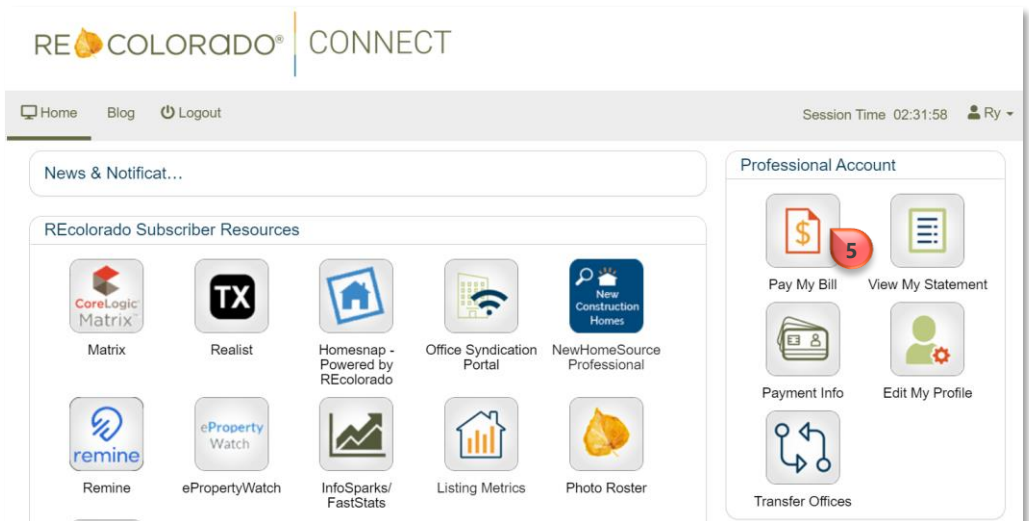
RE COLORADO® CONNECT

Home Blog Logout

Session Time 02:31:58 Ry

News & Notificat...

REcolorado Subscriber Resources

CoreLogic Matrix
Matrix

TX
Realist

Homesnap - Powered by REcolorado

Office Syndication Portal

New Construction Homes
NewHomeSource Professional

remine
Remine

eProperty Watch
ePropertyWatch

InfoSparks/ FastStats

Listing Metrics

Photo Roster

Professional Account

Pay My Bill

5

View My Statement

Payment Info

Edit My Profile

Transfer Offices